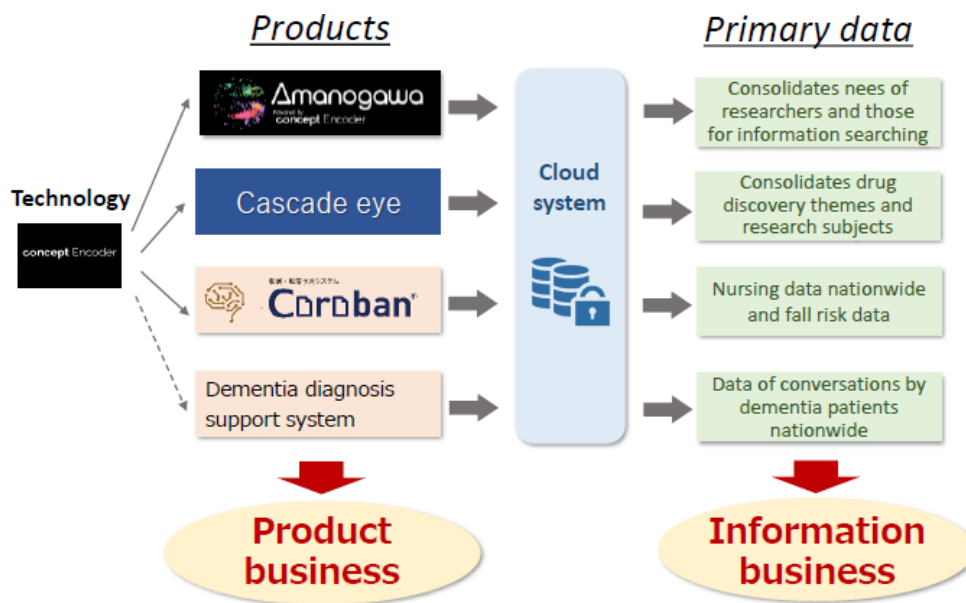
Products

Primary data

Technology

concept Encoder

Amanogawa
Powered by concept Encoder

Cascade eye

看護・転倒予測システム
Coroban

Dementia diagnosis support system

Cloud system

Consolidates nees of researchers and those for information searching

Consolidates drug discovery themes and research subjects

Nursing data nationwide and fall risk data

Data of conversations by dementia patients nationwide

Product business

Information business